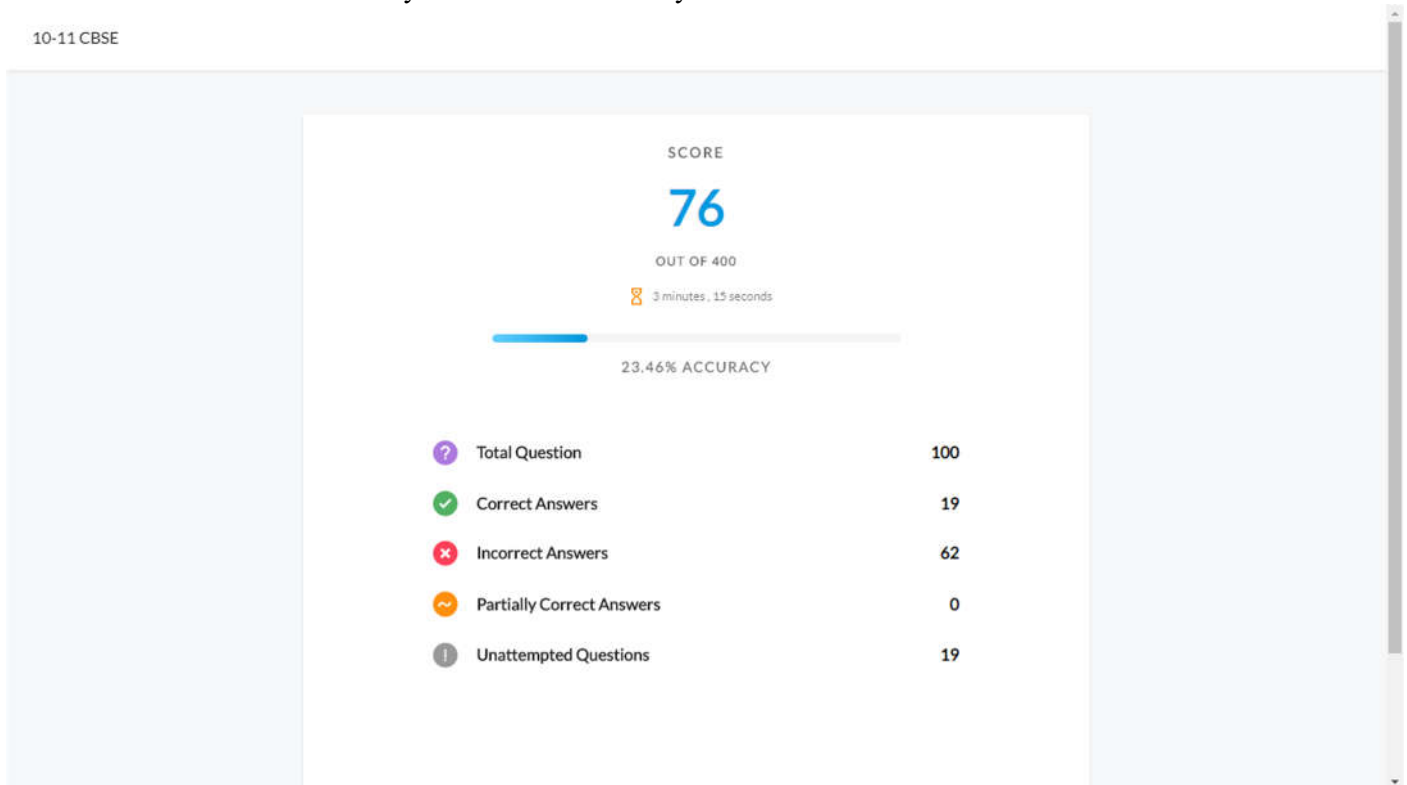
10-11 CBSE

SCORE

76

OUT OF 400

3 minutes , 15 seconds

23.46% ACCURACY

| | |
|---|---|
| Total Question | 100 |
| Correct Answers | 19 |
| Incorrect Answers | 62 |
| Partially Correct Answers | 0 |
| Unattempted Questions | 19 |